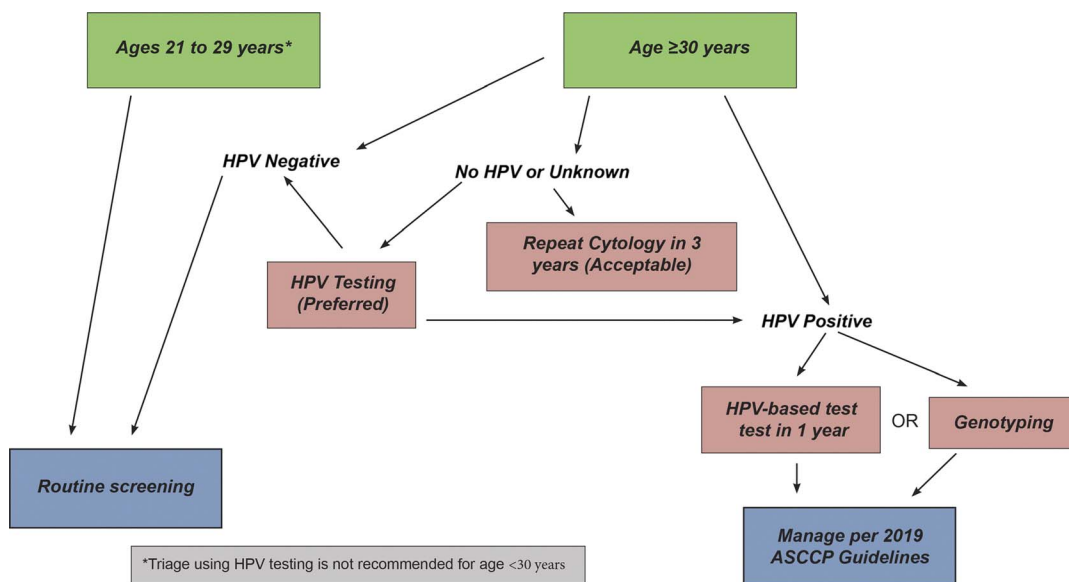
Ages 21 to 29 years*

Age ≥30 years

HPV Negative

No HPV or Unknown

Repeat Cytology in 3 years (Acceptable)

HPV Testing (Preferred)

HPV Positive

HPV-based test test in 1 year

OR

Genotyping

Routine screening

Manage per 2019 ASCCP Guidelines

*Triage using HPV testing is not recommended for age <30 years